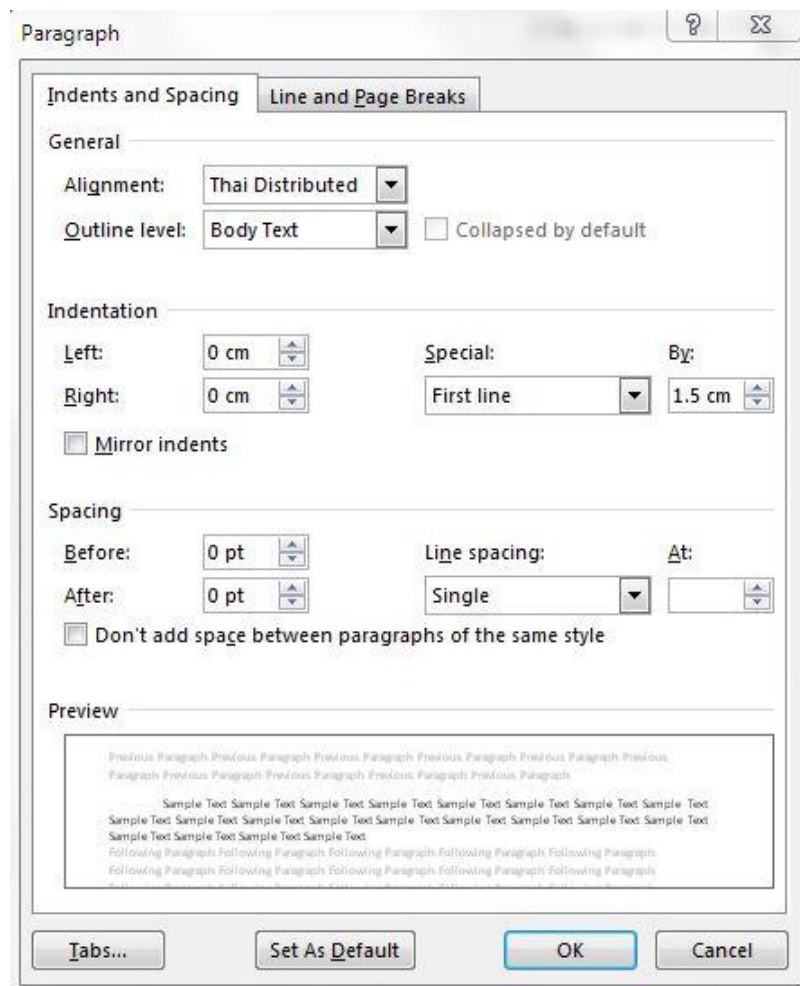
Paragraph

?

Indents and Spacing

Line and Page Breaks

General

Alignment: Thai Distributed

Outline level: Body Text

Collapsed by default

Indentation

Left: 0 cm

Right: 0 cm

Special: First line

By: 1.5 cm

Mirror indents

Spacing

Before: 0 pt

After: 0 pt

Line spacing: Single

At:

Don't add space between paragraphs of the same style

Preview

Previous Paragraph Previous Paragraph Previous Paragraph Previous Paragraph Previous Paragraph Previous Paragraph Previous Paragraph Previous Paragraph Previous Paragraph Previous Paragraph

Sample Text Sample Text Sample Text Sample Text Sample Text Sample Text Sample Text Sample Text Sample Text Sample Text Sample Text Sample Text Sample Text Sample Text Sample Text Sample Text Sample Text Sample Text Sample Text Sample Text Sample Text Sample Text Sample Text

Following Paragraph Following Paragraph Following Paragraph Following Paragraph Following Paragraph Following Paragraph Following Paragraph Following Paragraph Following Paragraph Following Paragraph

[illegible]

Tabs...

Set As Default

OK

Cancel